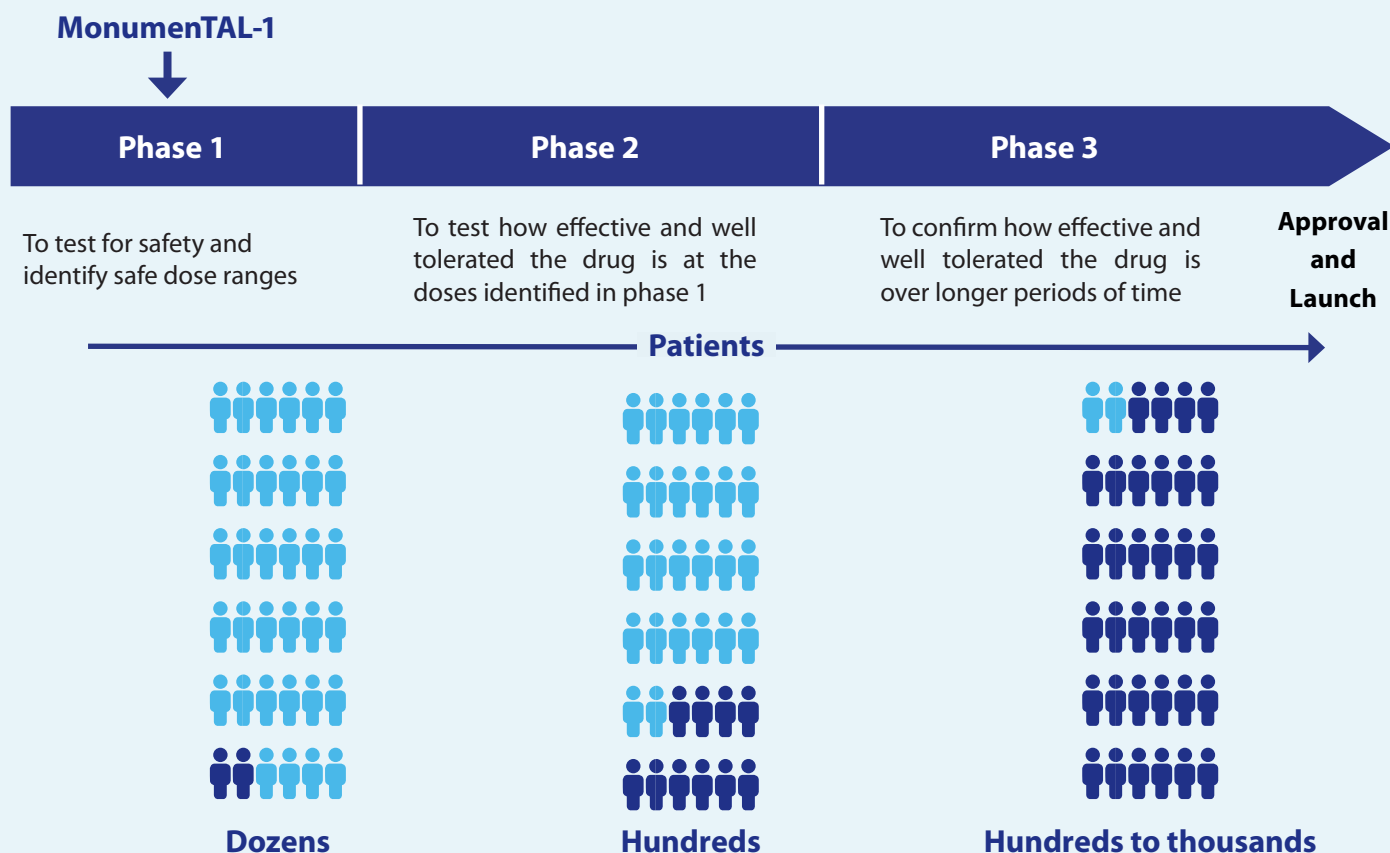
MonumenTAL-1

Phase 1

Phase 2

Phase 3

To test for safety and identify safe dose ranges

To test how effective and well tolerated the drug is at the doses identified in phase 1

To confirm how effective and well tolerated the drug is over longer periods of time

Approval and Launch

Patients

Dozens

Hundreds

Hundreds to thousands